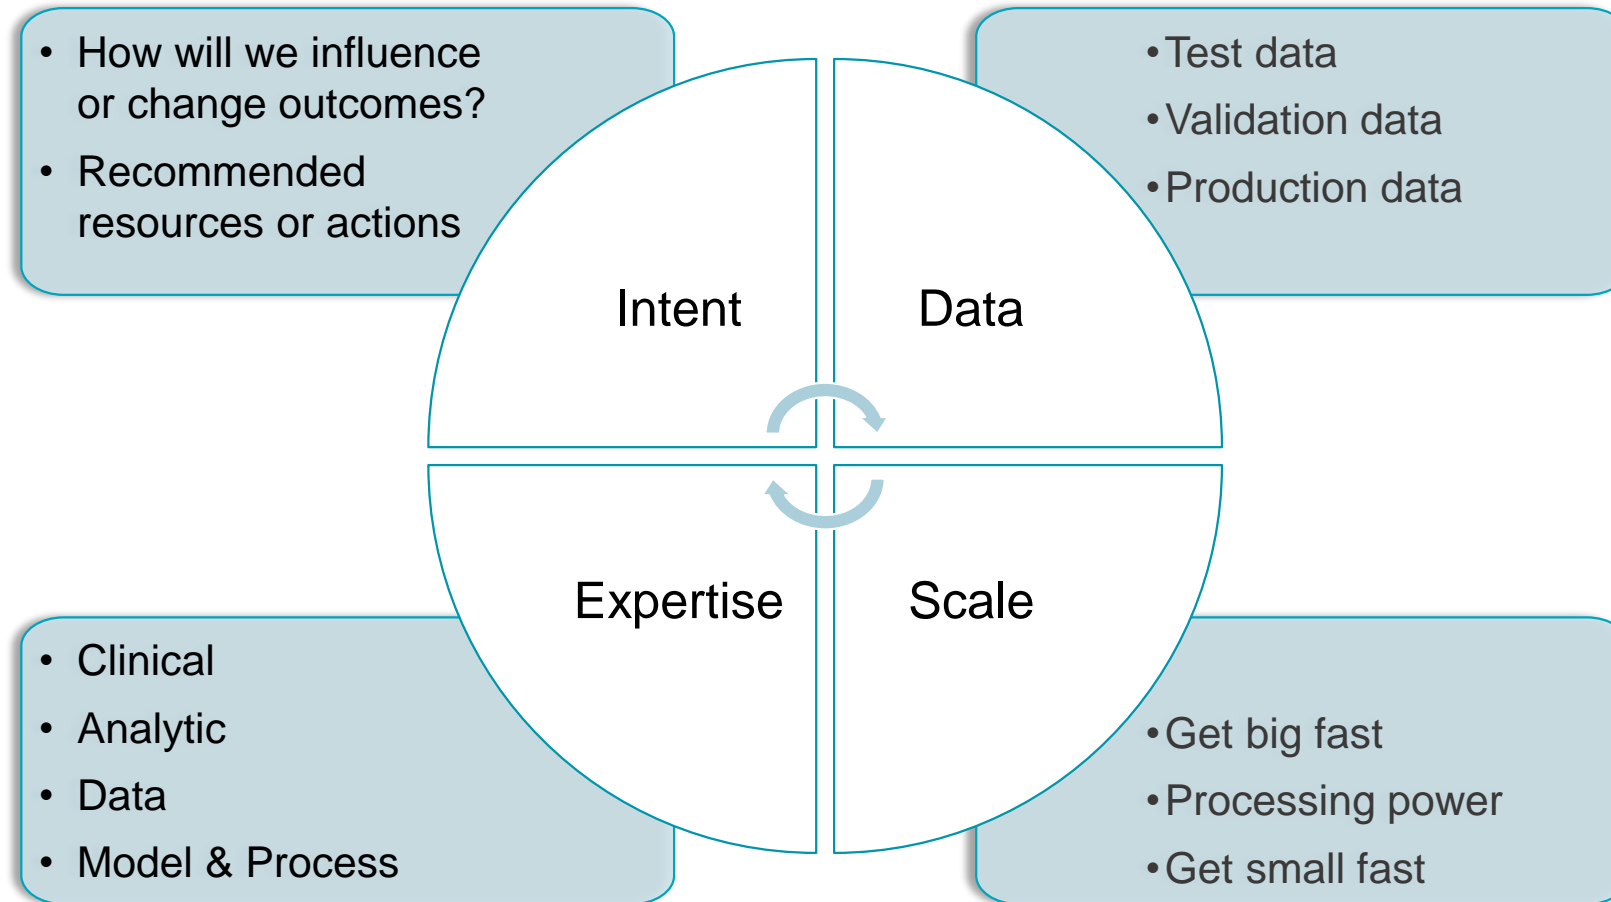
- How will we influence or change outcomes?
- Recommended resources or actions

- Test data
- Validation data
- Production data

Intent

Data

Expertise

Scale

- Clinical
- Analytic
- Data
- Model & Process

- Get big fast
- Processing power
- Get small fast